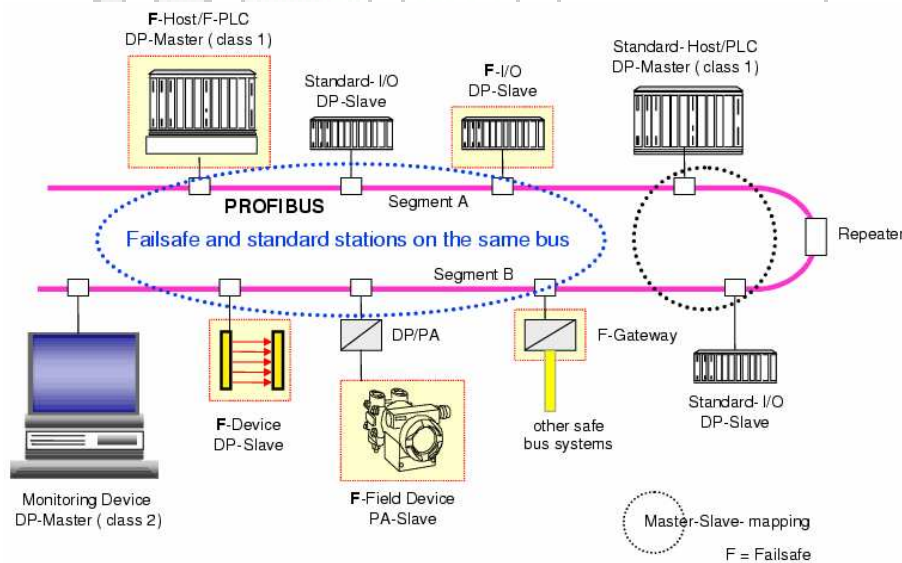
F-Host/F-PLC
DP-Master ( class 1)

Standard- I/O
DP-Slave

F-I/O
DP-Slave

Standard- Host/PLC
DP-Master ( class 1)

PROFIBUS

Segment A

Failsafe and standard stations on the same bus

Repeater

Segment B

DP/PA

F-Gateway

F-Device
DP-Slave

other safe
bus systems

Standard- I/O
DP-Slave

Monitoring Device
DP-Master ( class 2)

F-Field Device
PA-Slave

Master-Slave- mapping

F = Failsafe